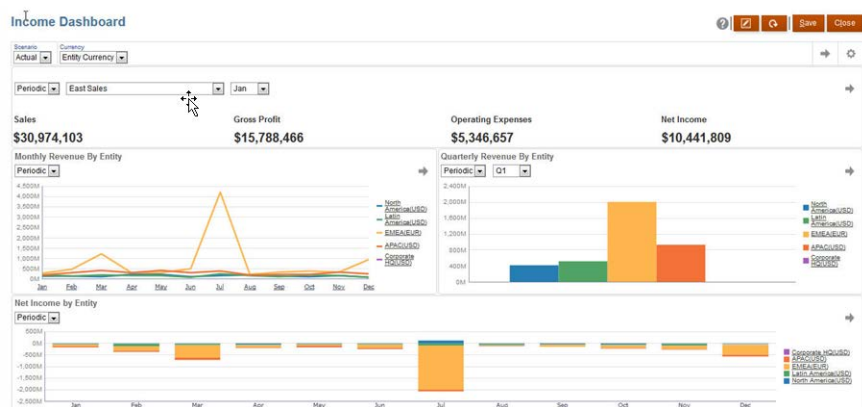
Income Dashboard

Save Close

Scenario
Actual

Currency
Entity Currency

Periodic East Sales Jan

Sales
$30,974,103

Gross Profit
$15,788,466

Operating Expenses
$5,346,657

Net Income
$10,441,809

Monthly Revenue By Entity
Periodic

4,500M
4,000M
3,500M
3,000M
2,500M
2,000M
1,500M
1,000M
500M
0M

Jan Feb Mar Apr May Jun Jul Aug Sep Oct Nov Dec

North America(USD)
Latin America(USD)
EMEA(EUR)
APAC(USD)
Corporate HQ(USD)

Quarterly Revenue By Entity
Periodic Q1

2,400M
2,000M
1,600M
1,200M
800M
400M
0M

North America(USD)
Latin America(USD)
EMEA(EUR)
APAC(USD)
Corporate HQ(USD)

Net Income by Entity
Periodic

500M
0M
-500M
-1,000M
-1,500M
-2,000M
-2,500M

Jan Feb Mar Apr May Jun Jul Aug Sep Oct Nov Dec

Corporate HQ(USD)
APAC(USD)
EMEA(EUR)
Latin America(USD)
North America(USD)